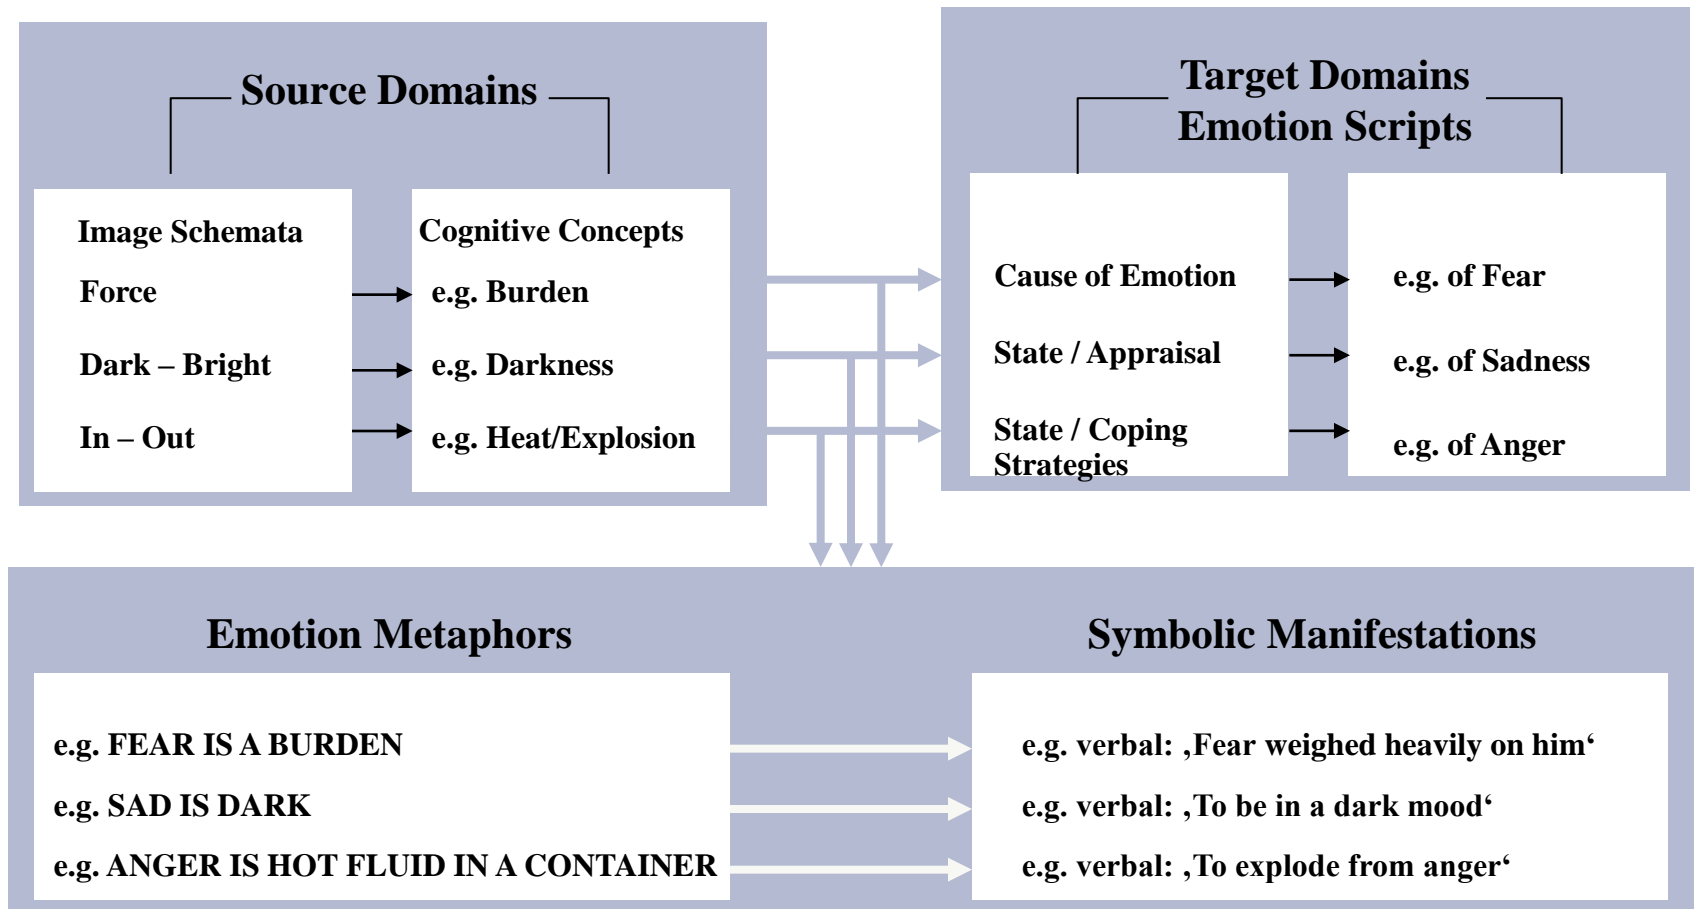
Source Domains

Image Schemata
Force
Dark – Bright
In – Out

Cognitive Concepts
e.g. Burden
e.g. Darkness
e.g. Heat/Explosion

Target Domains
Emotion Scripts

Cause of Emotion
State / Appraisal
State / Coping Strategies

e.g. of Fear
e.g. of Sadness
e.g. of Anger

Emotion Metaphors

e.g. FEAR IS A BURDEN
e.g. SAD IS DARK
e.g. ANGER IS HOT FLUID IN A CONTAINER

Symbolic Manifestations

e.g. verbal: ‚Fear weighed heavily on him‘
e.g. verbal: ‚To be in a dark mood‘
e.g. verbal: ‚To explode from anger‘